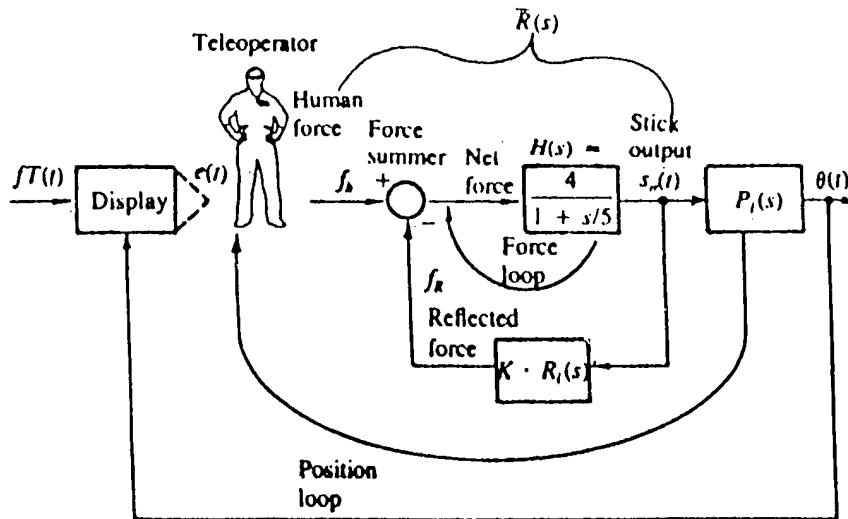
$\bar{R}(s)$

Teleoperator

Human force

Force summer

Net force

$H(s) = \frac{4}{1 + s/5}$

Stick output

$fT(t)$

Display

$e(t)$

$f_h$

+

−

$s_m(t)$

$P_l(s)$

$\theta(t)$

Force loop

$f_R$

Reflected force

$K \cdot R_l(s)$

Position loop